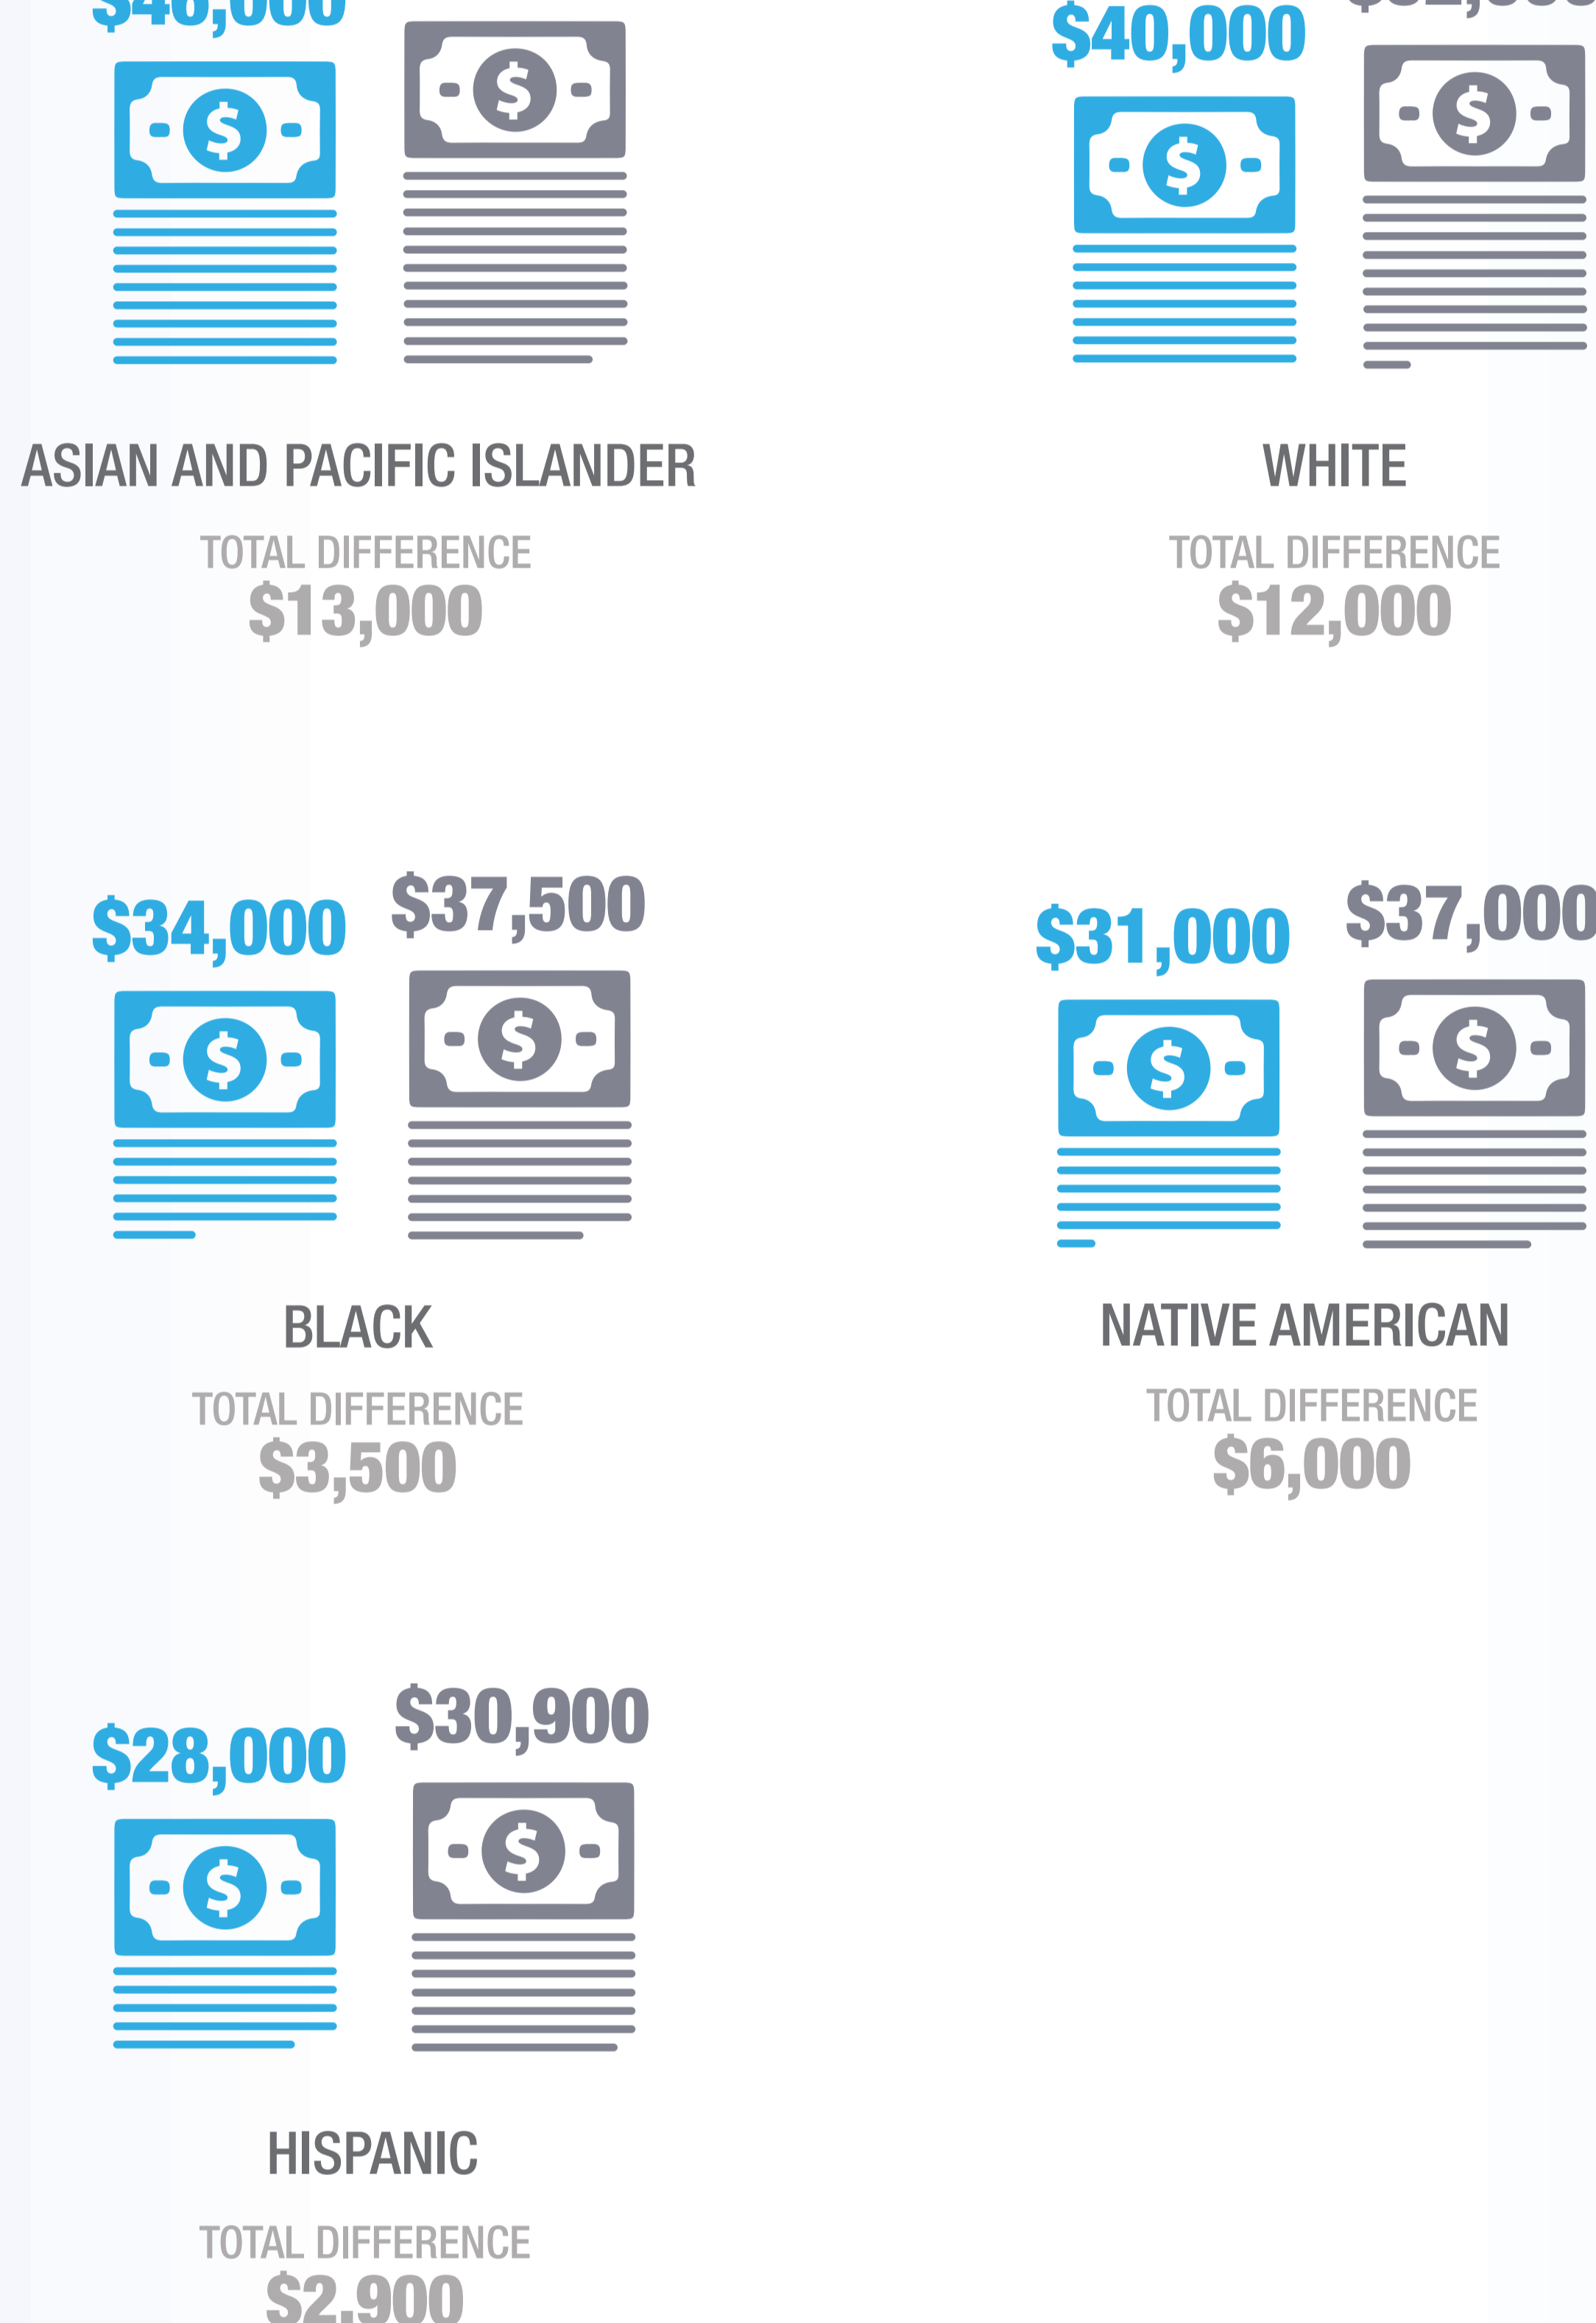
$40,000

ASIAN AND PACIFIC ISLANDER

TOTAL DIFFERENCE
$13,000

$40,000 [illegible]

WHITE

TOTAL DIFFERENCE
$12,000

$34,000 $37,500

BLACK

TOTAL DIFFERENCE
$3,500

$31,000 $37,000

NATIVE AMERICAN

TOTAL DIFFERENCE
$6,000

$28,000 $30,900

HISPANIC

TOTAL DIFFERENCE
$2,900